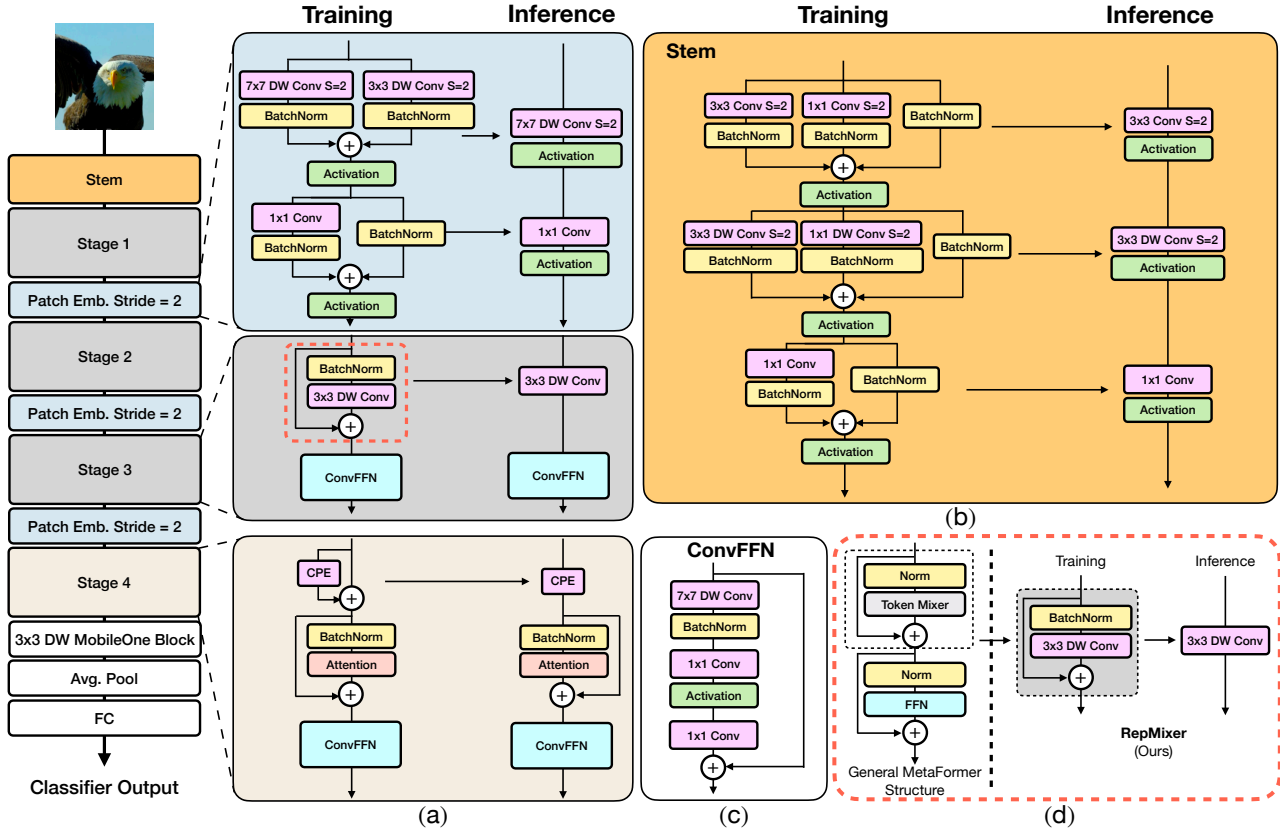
Stem
Stage 1
Patch Emb. Stride = 2
Stage 2
Patch Emb. Stride = 2
Stage 3
Patch Emb. Stride = 2
Stage 4
3x3 DW MobileOne Block
Avg. Pool
FC
Classifier Output

Training
Inference

7x7 DW Conv S=2
BatchNorm
3x3 DW Conv S=2
BatchNorm
$+$
Activation
1x1 Conv
BatchNorm
BatchNorm
$+$
Activation
7x7 DW Conv S=2
Activation
1x1 Conv
Activation

BatchNorm
3x3 DW Conv
$+$
ConvFFN
3x3 DW Conv
ConvFFN

CPE
$+$
BatchNorm
Attention
$+$
ConvFFN
CPE
BatchNorm
Attention
$+$
ConvFFN

(a)

Training
Inference
Stem
3x3 Conv S=2
BatchNorm
1x1 Conv S=2
BatchNorm
BatchNorm
$+$
Activation
3x3 Conv S=2
Activation
3x3 DW Conv S=2
BatchNorm
1x1 DW Conv S=2
BatchNorm
BatchNorm
$+$
Activation
3x3 DW Conv S=2
Activation
1x1 Conv
BatchNorm
BatchNorm
$+$
Activation
1x1 Conv
Activation

(b)

ConvFFN
7x7 DW Conv
BatchNorm
1x1 Conv
Activation
1x1 Conv
$+$

(c)

Norm
Token Mixer
$+$
Norm
FFN
$+$
General MetaFormer Structure
Training
BatchNorm
3x3 DW Conv
$+$
Inference
3x3 DW Conv
RepMixer
(Ours)

(d)